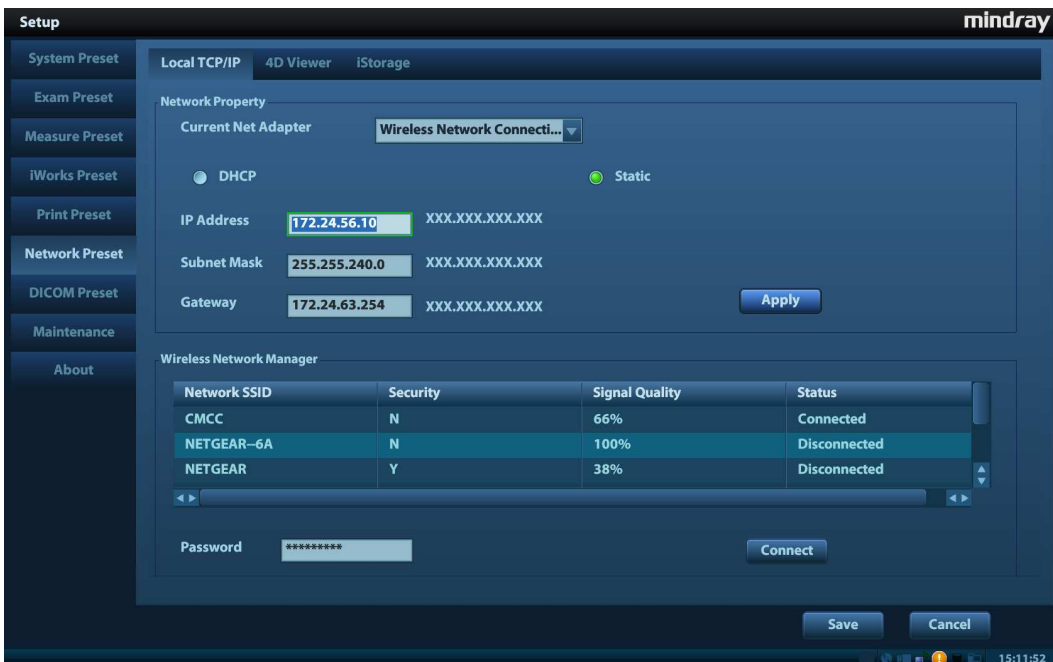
Setup
mindray

System Preset
Exam Preset
Measure Preset
iWorks Preset
Print Preset
Network Preset
DICOM Preset
Maintenance
About

Local TCP/IP 4D Viewer iStorage

Network Property
Current Net Adapter Wireless Network Connecti...

DHCP Static

IP Address 172.24.56.10 XXX.XXX.XXX.XXX
Subnet Mask 255.255.240.0 XXX.XXX.XXX.XXX
Gateway 172.24.63.254 XXX.XXX.XXX.XXX
Apply

Wireless Network Manager

| Network SSID | Security | Signal Quality | Status |
|---|---|---|---|
| CMCC | N | 66% | Connected |
| NETGEAR–6A | N | 100% | Disconnected |
| NETGEAR | Y | 38% | Disconnected |

Password ********* Connect

Save Cancel

15:11:52